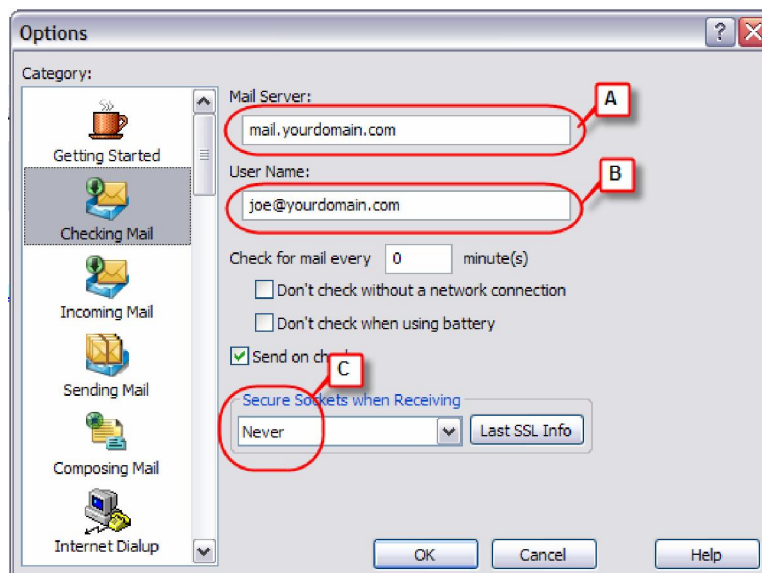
Options

Category:

Getting Started

Checking Mail

Incoming Mail

Sending Mail

Composing Mail

Internet Dialup

Mail Server:

mail.yourdomain.com

A

User Name:

joe@yourdomain.com

B

Check for mail every 0 minute(s)

Don't check without a network connection

Don't check when using battery

Send on ch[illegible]

C

Secure Sockets when Receiving

Never

Last SSL Info

OK

Cancel

Help